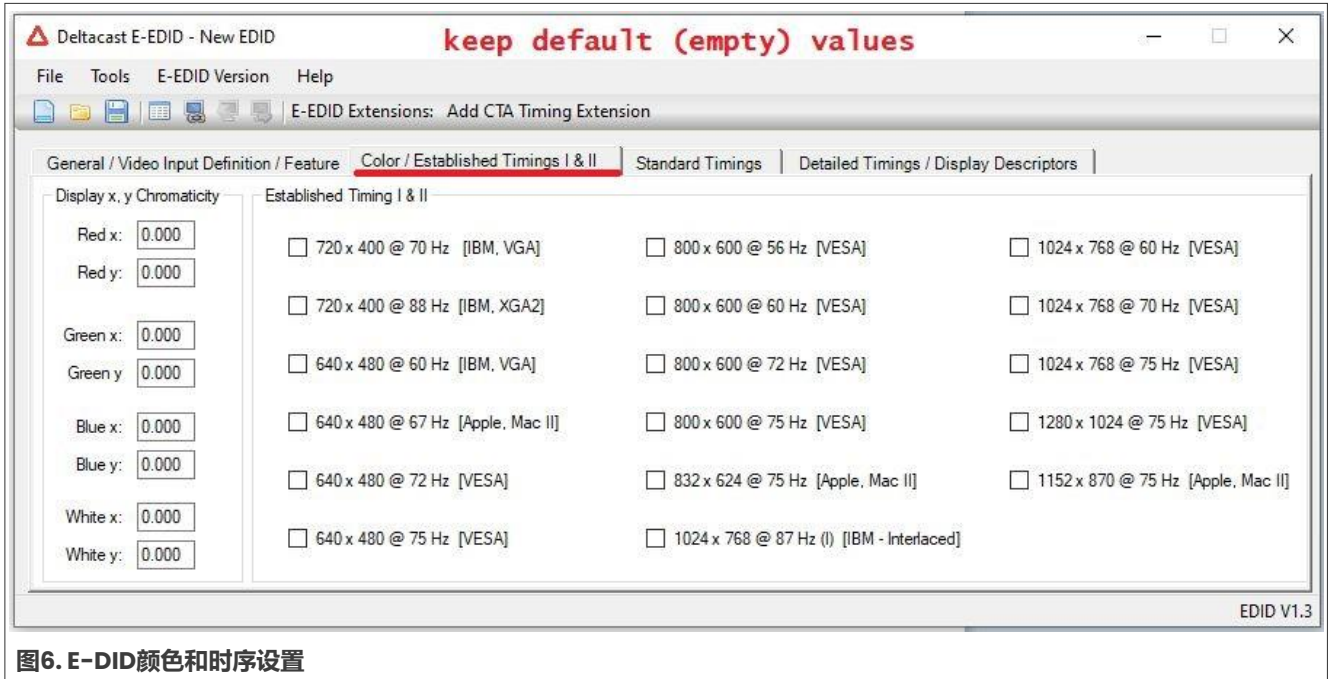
Deltacast E-EDID - New EDID

keep default (empty) values

File Tools E-EDID Version Help

E-EDID Extensions: Add CTA Timing Extension

General / Video Input Definition / Feature | Color / Established Timings I & II | Standard Timings | Detailed Timings / Display Descriptors

Display x, y Chromaticity

Red x: 0.000
Red y: 0.000

Green x: 0.000
Green y 0.000

Blue x: 0.000
Blue y: 0.000

White x: 0.000
White y: 0.000

Established Timing I & II

720 x 400 @ 70 Hz [IBM, VGA]
720 x 400 @ 88 Hz [IBM, XGA2]
640 x 480 @ 60 Hz [IBM, VGA]
640 x 480 @ 67 Hz [Apple, Mac II]
640 x 480 @ 72 Hz [VESA]
640 x 480 @ 75 Hz [VESA]

800 x 600 @ 56 Hz [VESA]
800 x 600 @ 60 Hz [VESA]
800 x 600 @ 72 Hz [VESA]
800 x 600 @ 75 Hz [VESA]
832 x 624 @ 75 Hz [Apple, Mac II]
1024 x 768 @ 87 Hz (I) [IBM - Interlaced]

1024 x 768 @ 60 Hz [VESA]
1024 x 768 @ 70 Hz [VESA]
1024 x 768 @ 75 Hz [VESA]
1280 x 1024 @ 75 Hz [VESA]
1152 x 870 @ 75 Hz [Apple, Mac II]

EDID V1.3

图6. E-DID颜色和时序设置